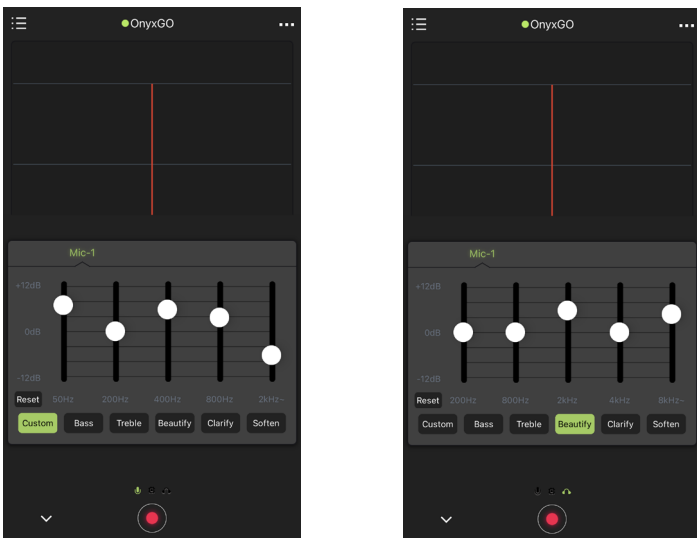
OnyxGO

Mic-1

+12dB

0dB

-12dB

Reset 50Hz 200Hz 400Hz 800Hz 2kHz~

Custom Bass Treble Beautify Clarify Soften

OnyxGO

Mic-1

+12dB

0dB

-12dB

Reset 200Hz 800Hz 2kHz 4kHz 8kHz~

Custom Bass Treble Beautify Clarify Soften